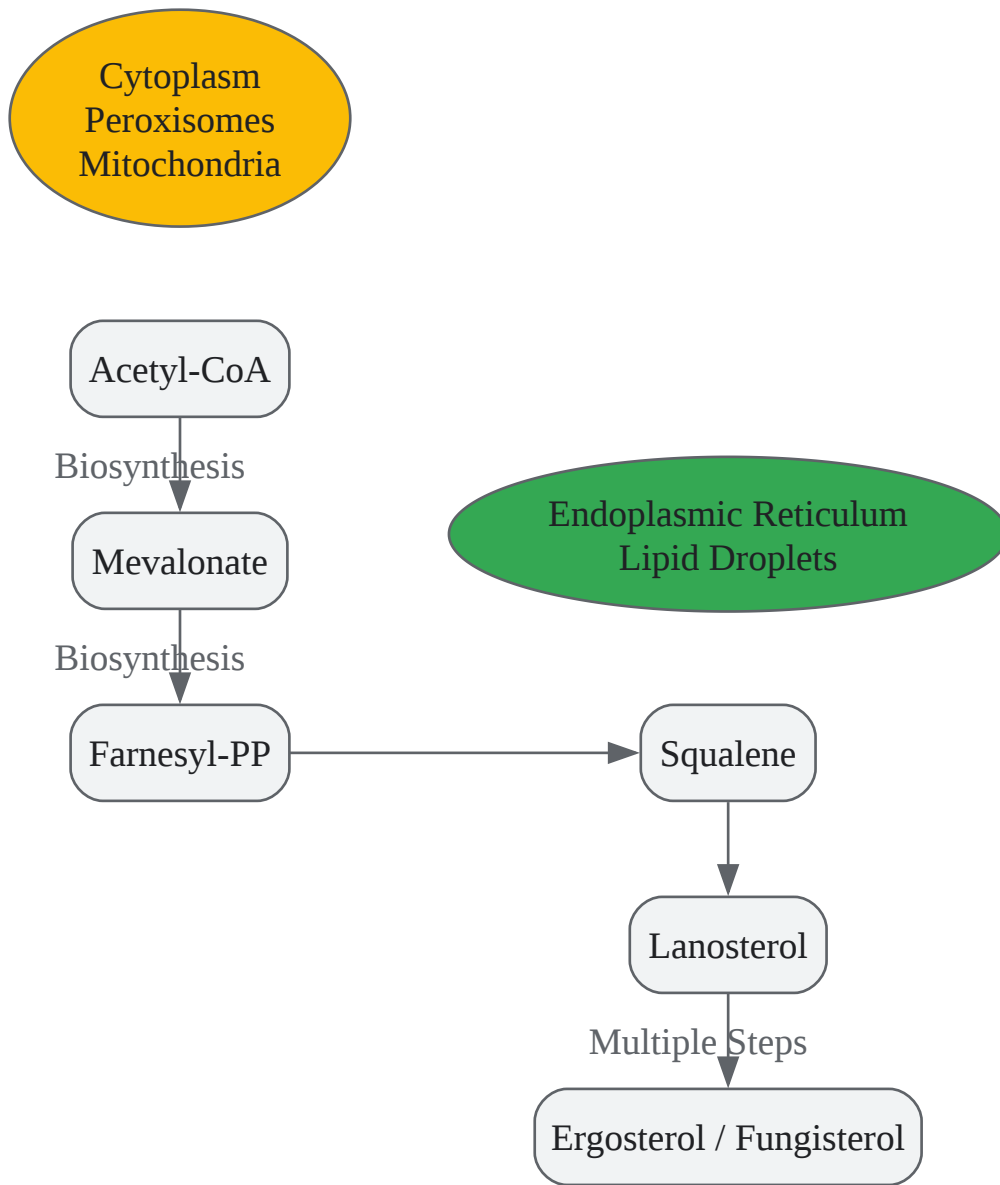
Cytoplasm
Peroxisomes
Mitochondria

Acetyl-CoA

Biosynthesis

Mevalonate

Endoplasmic Reticulum
Lipid Droplets

Biosynthesis

Farnesyl-PP

Squalene

Lanosterol

Multiple Steps

Ergosterol / Fungisterol